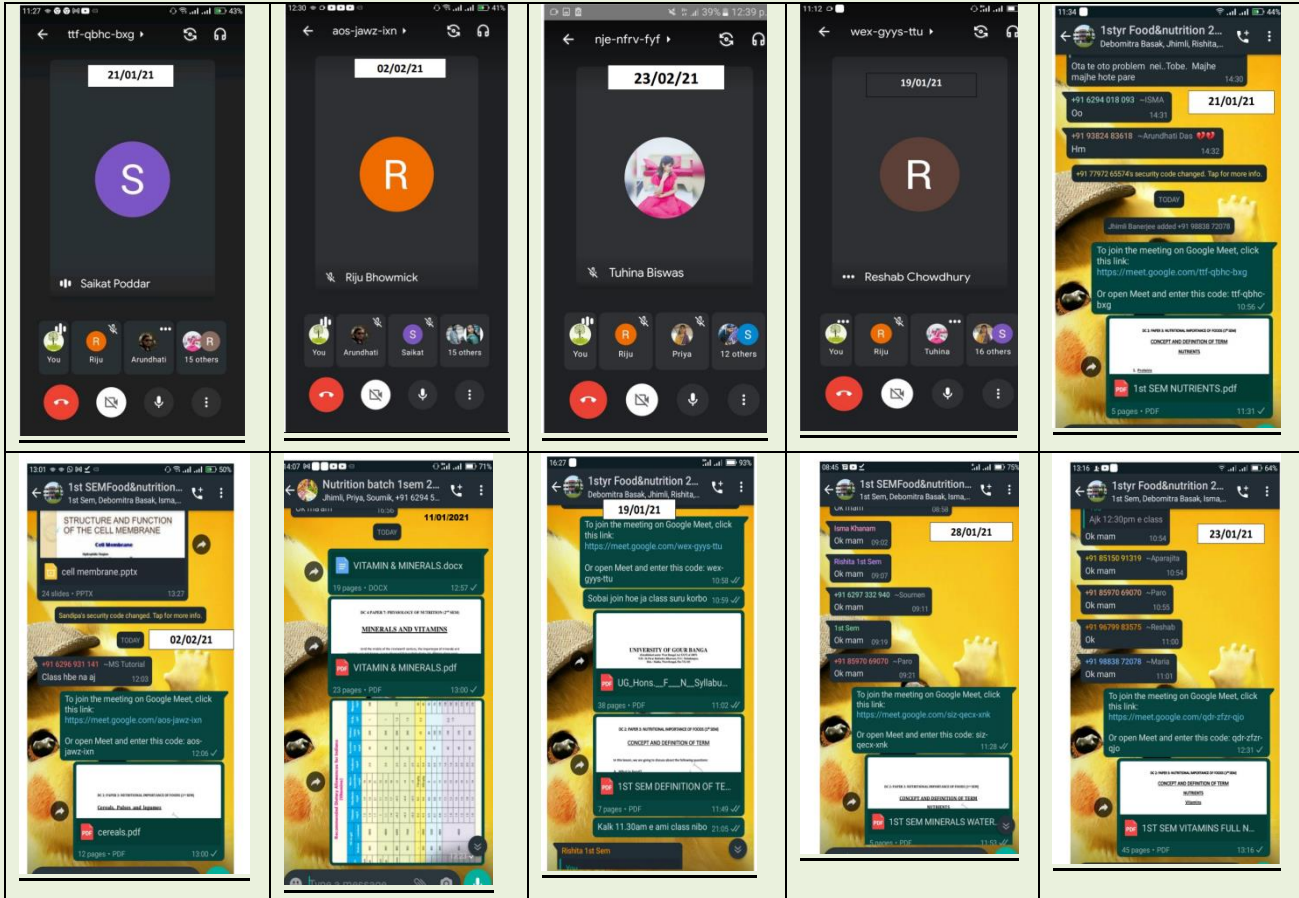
| | | | | |
|---|---|---|---|---|
| 11:27 43% ttf-qbhc-bxg 21/01/21 S Saikat Poddar You Riju Arundhati 15 others | 12:30 41% aos-jawz-ixn 02/02/21 R Riju Bhowmick You Arundhati Saikat 15 others | 39% 12:39 p nje-nfrv-fyf 23/02/21 Tuhina Biswas You Riju Priya 12 others | 11:12 wex-gyys-ttu 19/01/21 R Reshab Chowdhury You Riju Tuhina 16 others | 11:34 44% 1styr Food&nutrition 2... Debomitra Basak, Jhimli, Rishita,... Ota te oto problem nei..Tobe. Majhe majhe hote pare 14:30 +91 6294 018 093 ~ISMA Oo 14:31 21/01/21 +91 93824 83618 ~Arundhati Das Hm 14:32 +91 77972 65574's security code changed. Tap for more info. TODAY Jhimli Banerjee added +91 98838 72078 To join the meeting on Google Meet, click this link: https://meet.google.com/ttf-qbhc-bxg Or open Meet and enter this code: ttf-qbhc-bxg 10:56 CONCEPT AND DEFINITION OF TERM NUTRIENTS 1st SEM NUTRIENTS.pdf 5 pages • PDF 11:31 |
| 13:01 50% 1st SEMFood&nutrition... 1st Sem, Debomitra Basak, Isma,... STRUCTURE AND FUNCTION OF THE CELL MEMBRANE Cell Membrane cell membrane.pptx 24 slides • PPTX 13:27 Sandipa's security code changed. Tap for more info. TODAY 02/02/21 +91 6296 931 141 ~MS Tutorial Class hbe na aj 12:03 To join the meeting on Google Meet, click this link: https://meet.google.com/aos-jawz-ixn Or open Meet and enter this code: aos-jawz-ixn 12:06 Cereals, Pulses and legumes cereals.pdf 12 pages • PDF 13:00 | 14:07 71% Nutrition batch 1sem 2... Jhimli, Priya, Soumik, +91 6294 5... TODAY 11/01/2021 VITAMIN & MINERALS.docx 19 pages • DOCX 12:57 MINERALS AND VITAMINS VITAMIN & MINERALS.pdf 23 pages • PDF 13:00 Type a message | 16:27 93% 1styr Food&nutrition 2... Debomitra Basak, Jhimli, Rishita,... 19/01/21 To join the meeting on Google Meet, click this link: https://meet.google.com/wex-gyys-ttu Or open Meet and enter this code: wex-gyys-ttu 10:58 Sobai join hoe ja class suru korbo 10:59 UNIVERSITY OF GOUR BANGA UG_Hons._F_N_Syllabu... 38 pages • PDF 11:02 CONCEPT AND DEFINITION OF TERM 1ST SEM DEFINITION OF TE... 7 pages • PDF 11:49 Kalk 11.30am e ami class nibo 21:05 Rishita 1st Sem | 08:45 75% 1st SEMFood&nutrition... 1st Sem, Debomitra Basak, Isma,... 08:58 28/01/21 Isma Khanam Ok mam 09:02 Rishita 1st Sem Ok mam 09:07 +91 6297 332 940 ~Soumen Ok mam 09:11 1st Sem Ok mam 09:19 +91 85970 69070 ~Paro Ok mam 09:21 To join the meeting on Google Meet, click this link: https://meet.google.com/siz-qecx-xnk Or open Meet and enter this code: siz-qecx-xnk 11:28 CONCEPT AND DEFINITION OF TERM NUTRIENTS 1ST SEM MINERALS WATER... | 13:16 64% 1styr Food&nutrition 2... 1st Sem, Debomitra Basak, Isma,... Ajk 12:30pm e class 23/01/21 Ok mam 10:54 +91 85150 91319 ~Aparajita Ok mam 10:54 +91 85970 69070 ~Paro Ok mam 10:55 +91 96799 83575 ~Reshab Ok 11:00 +91 98838 72078 ~Maria Ok mam 11:01 To join the meeting on Google Meet, click this link: https://meet.google.com/qdr-zfzr-qjo Or open Meet and enter this code: qdr-zfzr-qjo 12:31 CONCEPT AND DEFINITION OF TERM NUTRIENTS Vitamins 1ST SEM VITAMINS FULL N... 45 pages • PDF 13:16 |